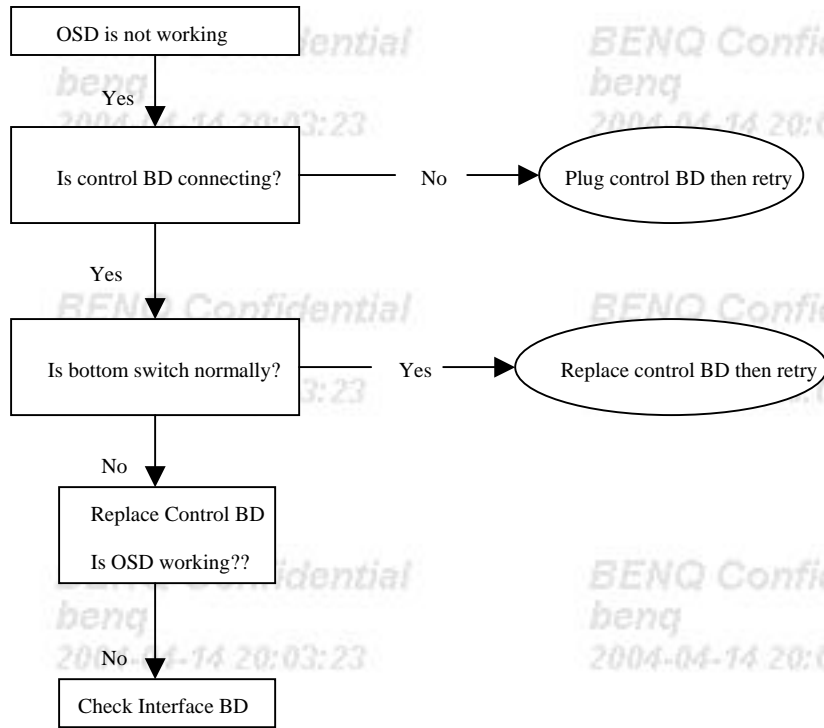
OSD is not working

Yes

Is control BD connecting?

No

Plug control BD then retry

Yes

Is bottom switch normally?

Yes

Replace control BD then retry

No

Replace Control BD

Is OSD working??

No

Check Interface BD

BENQ Confidential
benq
2004-04-14 20:03:23

BENQ Confi
benq
2004-04-14 20:0

BENQ Confidential

BENQ Confi

BENQ Confidential
benq
2004-04-14 20:03:23

BENQ Confi
benq
2004-04-14 20:0